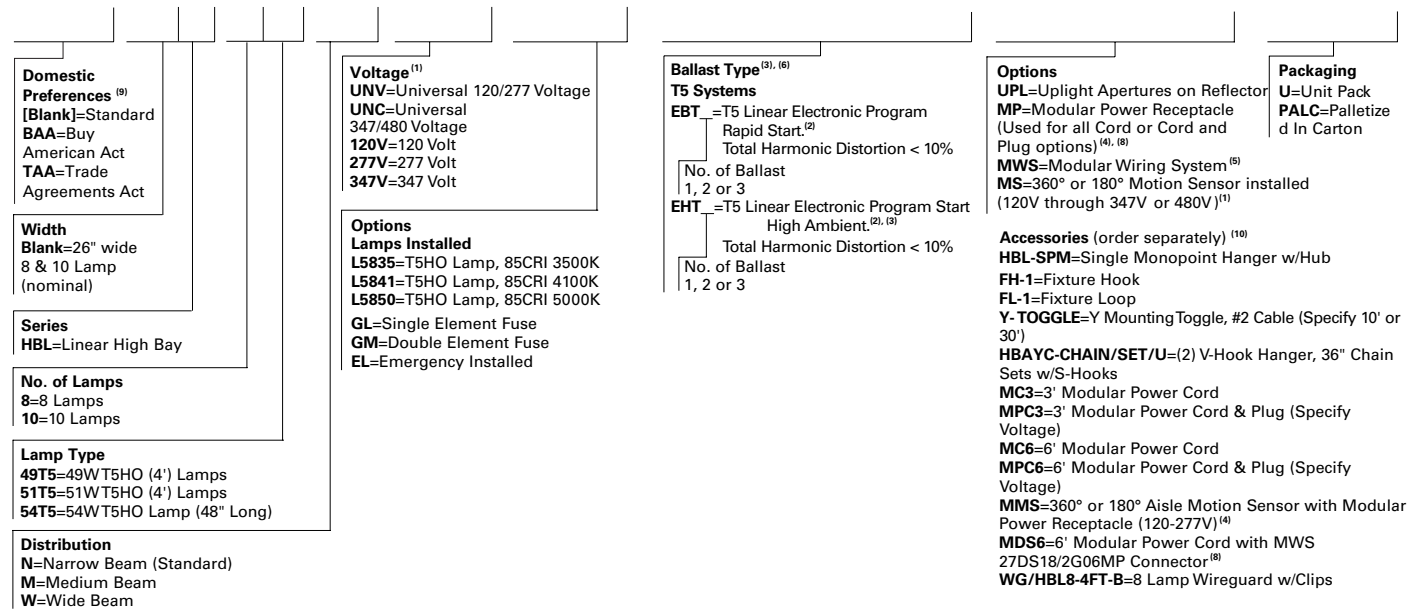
Domestic Preferences $^{(9)}$
[Blank]=Standard
BAA=Buy American Act
TAA=Trade Agreements Act

Width
Blank=26" wide 8 & 10 Lamp (nominal)

Series
HBL=Linear High Bay

No. of Lamps
8=8 Lamps
10=10 Lamps

Lamp Type
49T5=49W T5HO (4') Lamps
51T5=51W T5HO (4') Lamps
54T5=54W T5HO Lamp (48" Long)

Distribution
N=Narrow Beam (Standard)
M=Medium Beam
W=Wide Beam

Voltage $^{(1)}$
UNV=Universal 120/277 Voltage
UNC=Universal 347/480 Voltage
120V=120 Volt
277V=277 Volt
347V=347 Volt

Options
Lamps Installed
L5835=T5HO Lamp, 85CRI 3500K
L5841=T5HO Lamp, 85CRI 4100K
L5850=T5HO Lamp, 85CRI 5000K
GL=Single Element Fuse
GM=Double Element Fuse
EL=Emergency Installed

Ballast Type $^{(3), (6)}$
T5 Systems
EBT_=T5 Linear Electronic Program Rapid Start. $^{(2)}$
Total Harmonic Distortion < 10%
No. of Ballast
1, 2 or 3
EHT_=T5 Linear Electronic Program Start High Ambient. $^{(2), (3)}$
Total Harmonic Distortion < 10%
No. of Ballast
1, 2 or 3

Options
UPL=Uplight Apertures on Reflector
MP=Modular Power Receptacle (Used for all Cord or Cord and Plug options) $^{(4), (8)}$
MWS=Modular Wiring System $^{(5)}$
MS=360° or 180° Motion Sensor installed (120V through 347V or 480V) $^{(1)}$

Packaging
U=Unit Pack
PALC=Palletize d In Carton

Accessories (order separately) $^{(10)}$
HBL-SPM=Single Monopoint Hanger w/Hub
FH-1=Fixture Hook
FL-1=Fixture Loop
Y-TOGGLE=Y MountingToggle, #2 Cable (Specify 10' or 30')
HBAYC-CHAIN/SET/U=(2) V-Hook Hanger, 36" Chain Sets w/S-Hooks
MC3=3' Modular Power Cord
MPC3=3' Modular Power Cord & Plug (Specify Voltage)
MC6=6' Modular Power Cord
MPC6=6' Modular Power Cord & Plug (Specify Voltage)
MMS=360° or 180° Aisle Motion Sensor with Modular Power Receptacle (120-277V) $^{(4)}$
MDS6=6' Modular Power Cord with MWS 27DS18/2G06MP Connector $^{(8)}$
WG/HBL8-4FT-B=8 Lamp Wireguard w/Clips